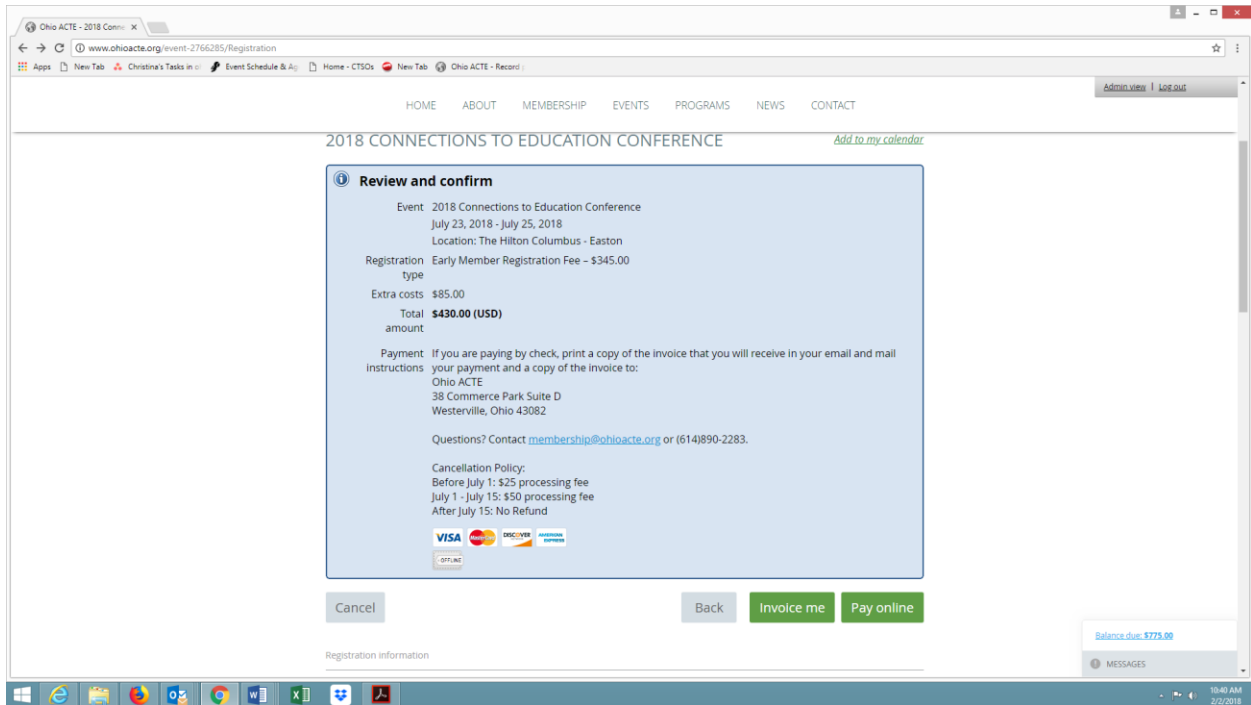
Ohio ACTE - 2018 Conn ×

www.ohioacte.org/event-2766285/Registration

Apps New Tab Christina's Tasks in Event Schedule & Ag Home - CTSOs New Tab Ohio ACTE - Record

Admin view | Log out

HOME ABOUT MEMBERSHIP EVENTS PROGRAMS NEWS CONTACT

2018 CONNECTIONS TO EDUCATION CONFERENCE

Add to my calendar

Review and confirm

Event 2018 Connections to Education Conference
July 23, 2018 - July 25, 2018
Location: The Hilton Columbus - Easton

Registration type Early Member Registration Fee – $345.00

Extra costs $85.00

Total amount **$430.00 (USD)**

Payment instructions If you are paying by check, print a copy of the invoice that you will receive in your email and mail your payment and a copy of the invoice to:
Ohio ACTE
38 Commerce Park Suite D
Westerville, Ohio 43082

Questions? Contact membership@ohioacte.org or (614)890-2283.

Cancellation Policy:
Before July 1: $25 processing fee
July 1 - July 15: $50 processing fee
After July 15: No Refund

VISA DISCOVER AMERICAN EXPRESS
OFFLINE

Cancel Back Invoice me Pay online

Registration information

Balance due: $775.00

MESSAGES

10:40 AM
2/2/2018